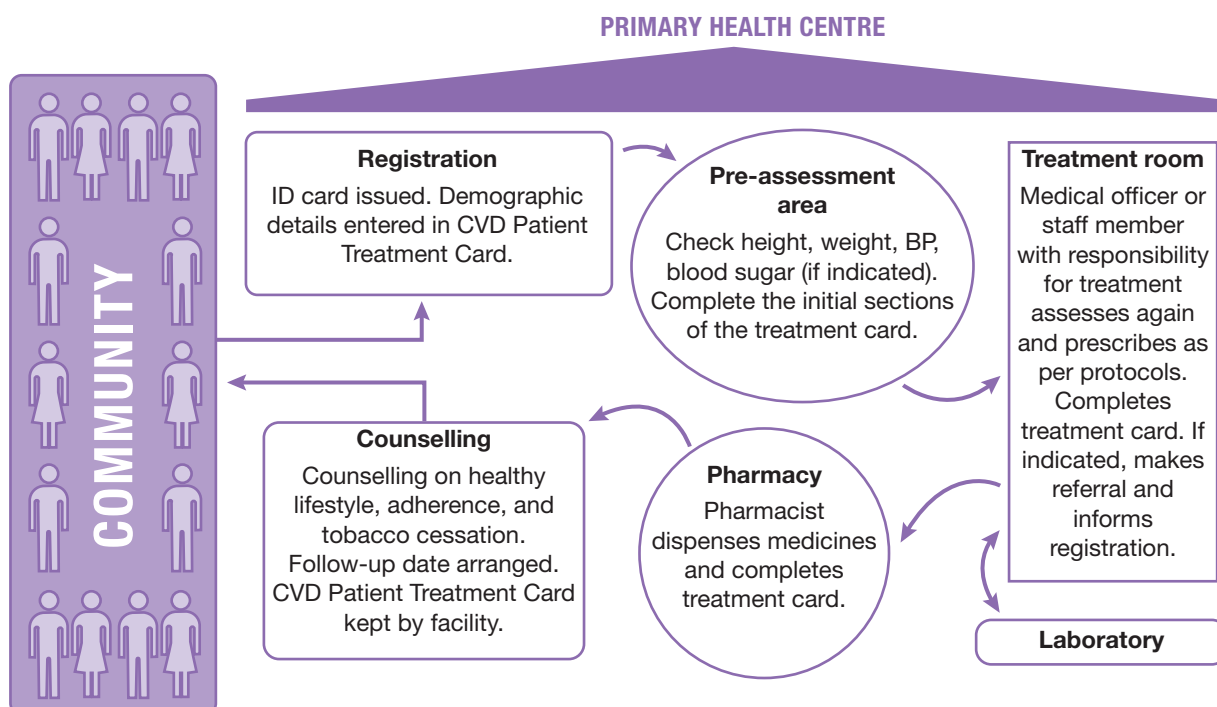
PRIMARY HEALTH CENTRE

COMMUNITY

Registration
ID card issued. Demographic details entered in CVD Patient Treatment Card.

Pre-assessment area
Check height, weight, BP, blood sugar (if indicated). Complete the initial sections of the treatment card.

Treatment room
Medical officer or staff member with responsibility for treatment assesses again and prescribes as per protocols. Completes treatment card. If indicated, makes referral and informs registration.

Counselling
Counselling on healthy lifestyle, adherence, and tobacco cessation. Follow-up date arranged. CVD Patient Treatment Card kept by facility.

Pharmacy
Pharmacist dispenses medicines and completes treatment card.

Laboratory